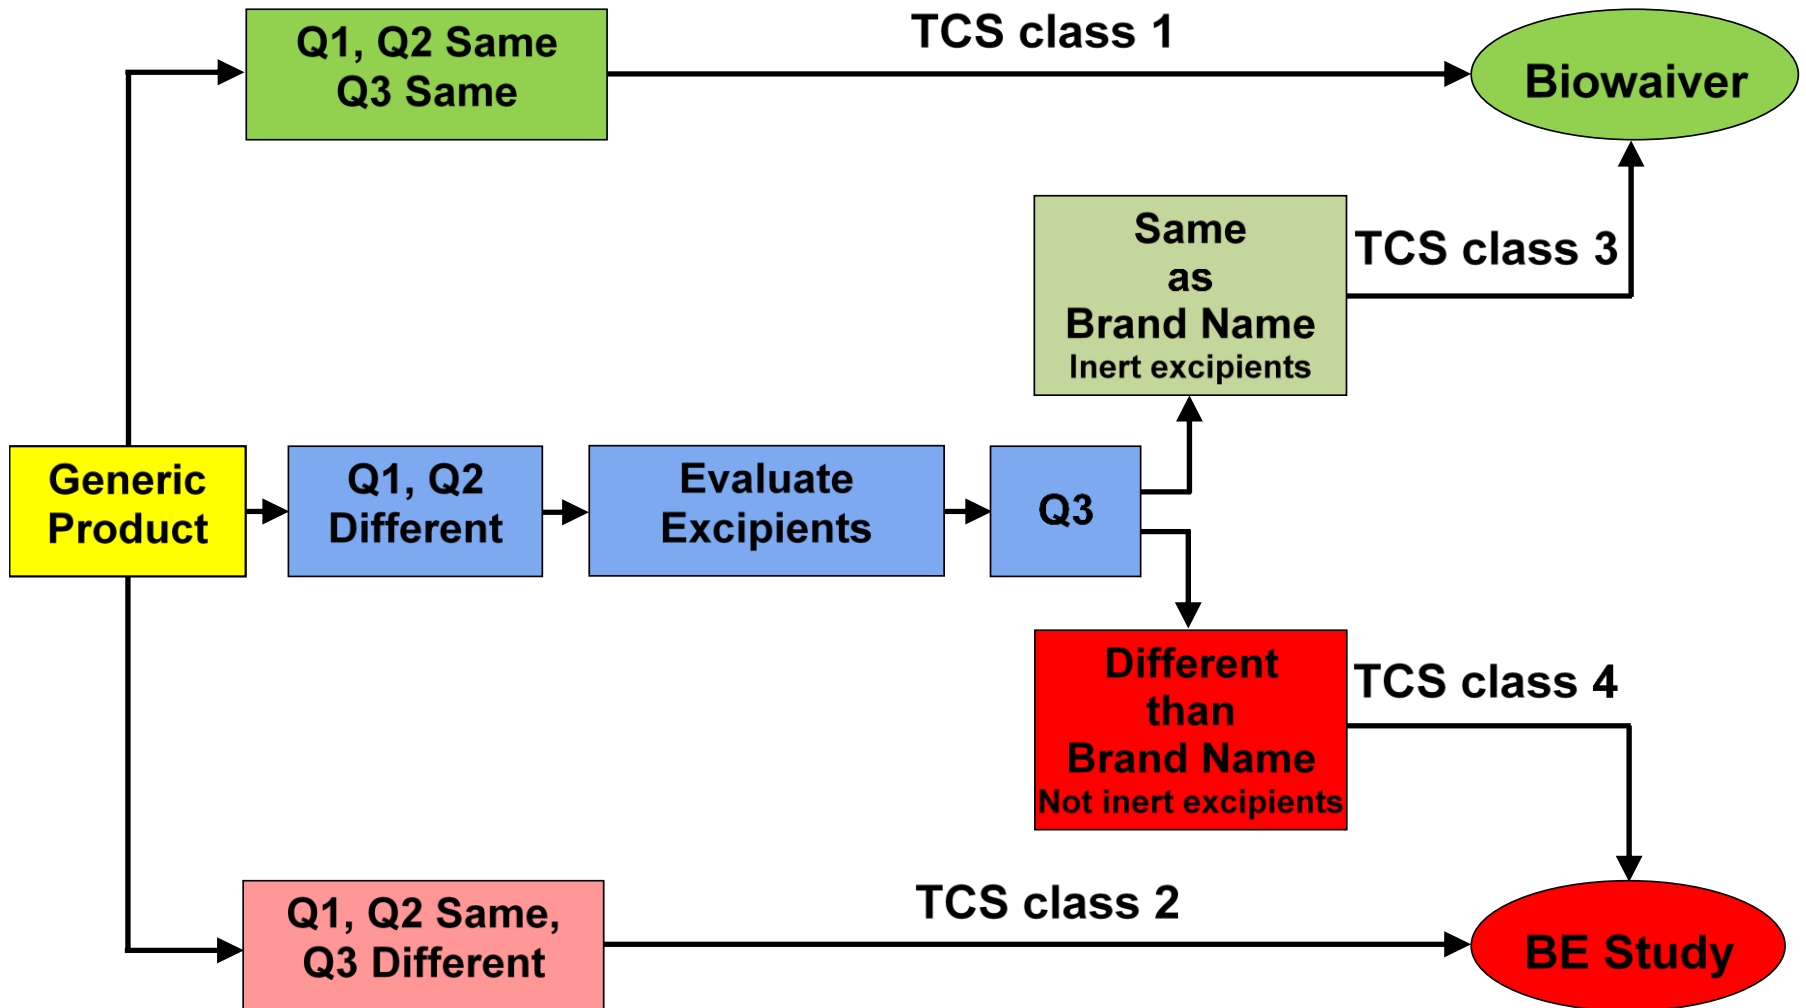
Q1, Q2 Same
Q3 Same

TCS class 1

Biowaiver

Same
as
Brand Name
Inert excipients

TCS class 3

Generic Product

Q1, Q2 Different

Evaluate Excipients

Q3

Different
than
Brand Name
Not inert excipients

TCS class 4

Q1, Q2 Same,
Q3 Different

TCS class 2

BE Study